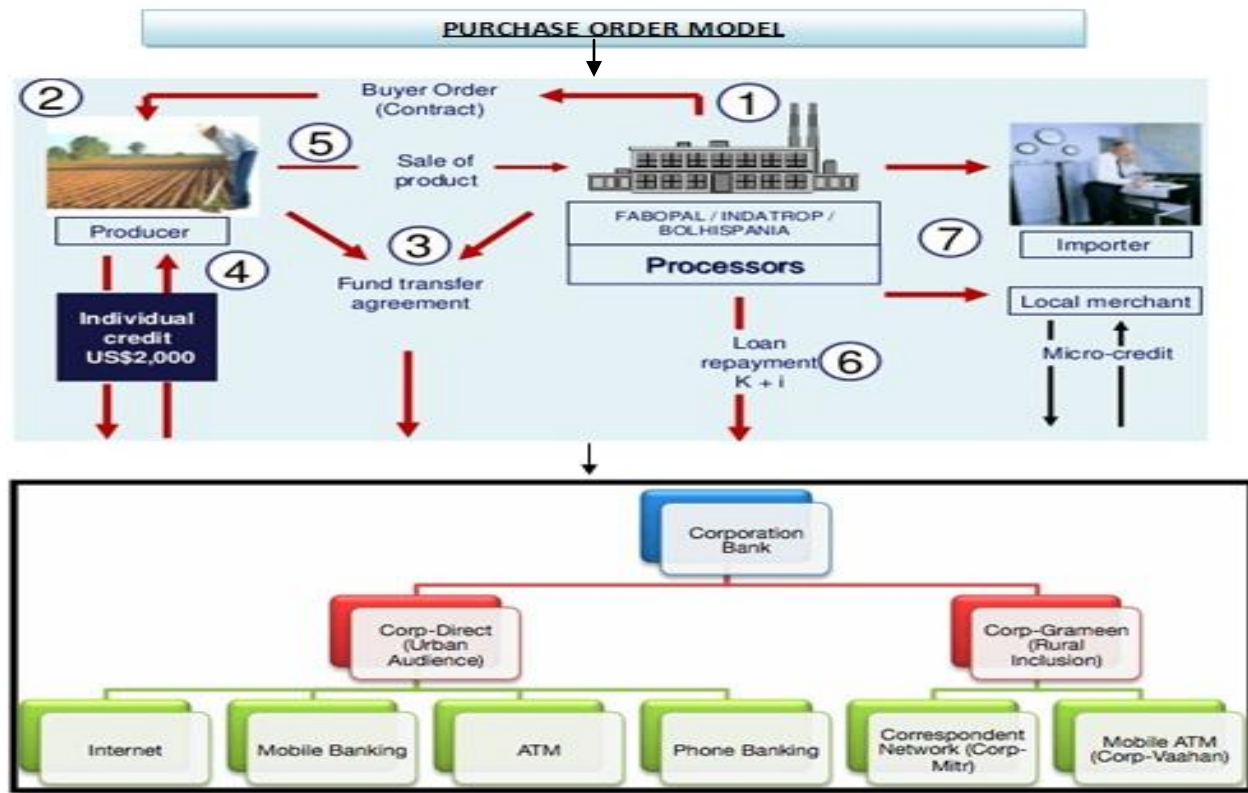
PURCHASE ORDER MODEL

2

Buyer Order (Contract)

1

5

Sale of product

Producer

3

Fund transfer agreement

FABOPAL / INDATROP / BOLHISPANIA

Processors

7

Importer

4

Individual credit US$2,000

Local merchant

Loan repayment K + i

6

Micro-credit

Corporation Bank

Corp-Direct (Urban Audience)

Corp-Grameen (Rural Inclusion)

Internet

Mobile Banking

ATM

Phone Banking

Correspondent Network (Corp-Mitr)

Mobile ATM (Corp-Vaahan)